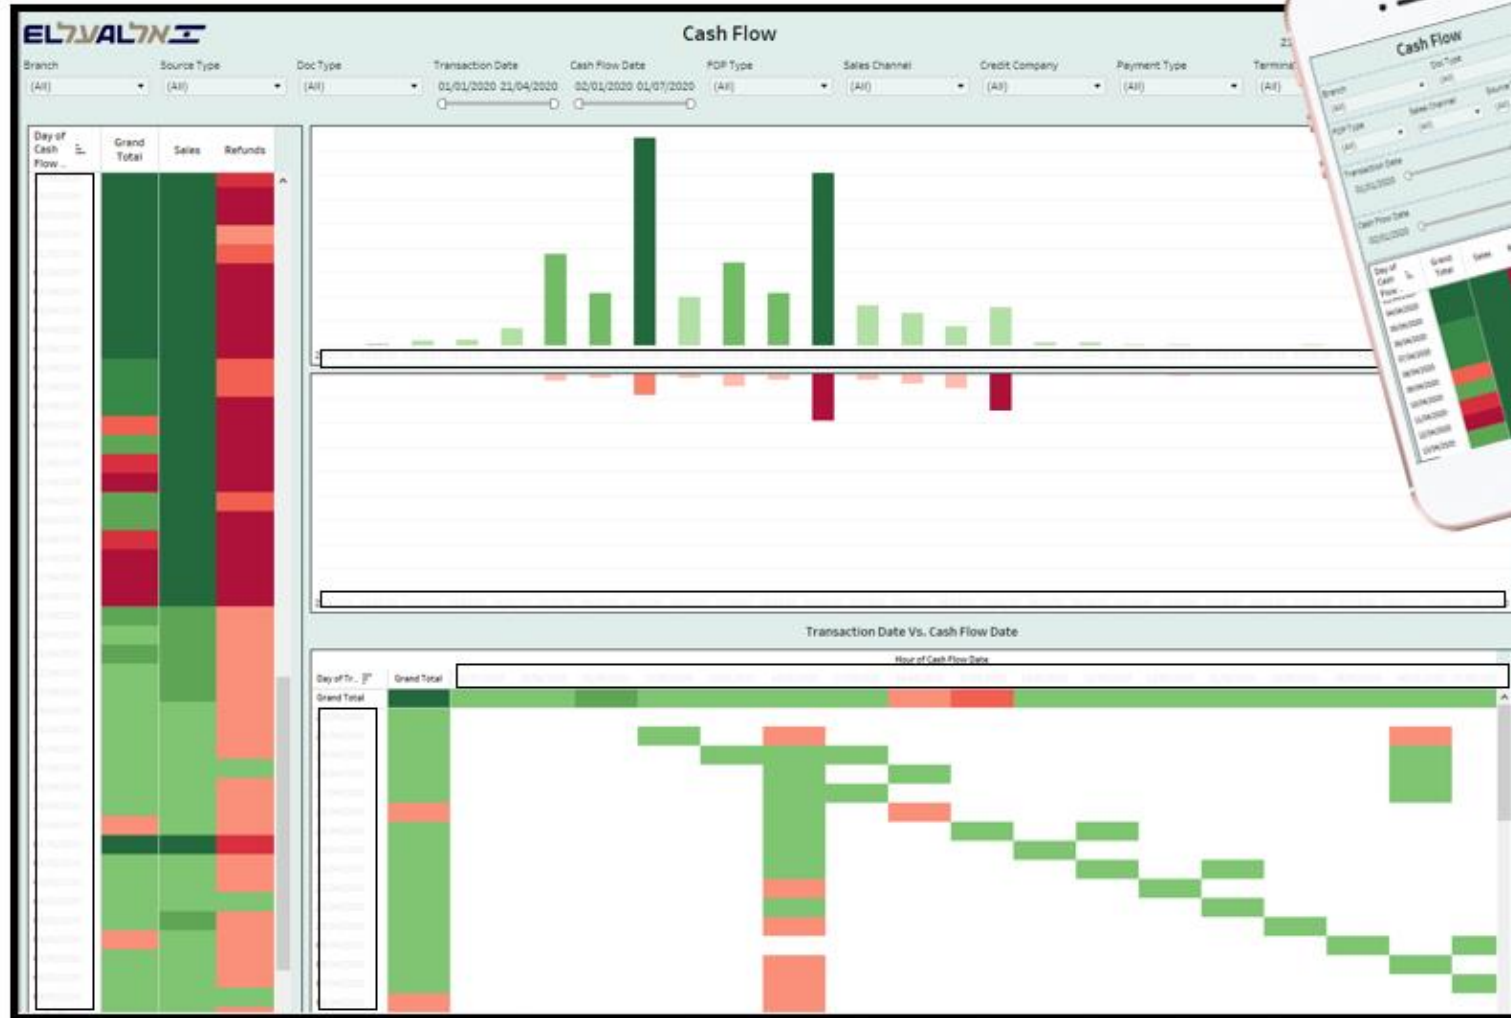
ELAL

Cash Flow

Branch
(All)
Source Type
(All)
Doc Type
(All)
Transaction Date
01/01/2020 21/04/2020
Cash Flow Date
02/01/2020 01/07/2020
POP Type
(All)
Sales Channel
(All)
Credit Company
(All)
Payment Type
(All)
Terminal
(All)

Day of Cash Flow..
Grand Total
Sales
Refunds

Transaction Date Vs. Cash Flow Date
Hour of Cash Flow Date
Day of Tr..
Grand Total
Grand Total

Cash Flow
Branch
(All)
Doc Type
(All)
Source
POP Type
(All)
Sales Channel
(All)
Transaction Date
01/01/2020
Cash Flow Date
02/01/2020
Day of Cash Flow
Grand Total
Sales